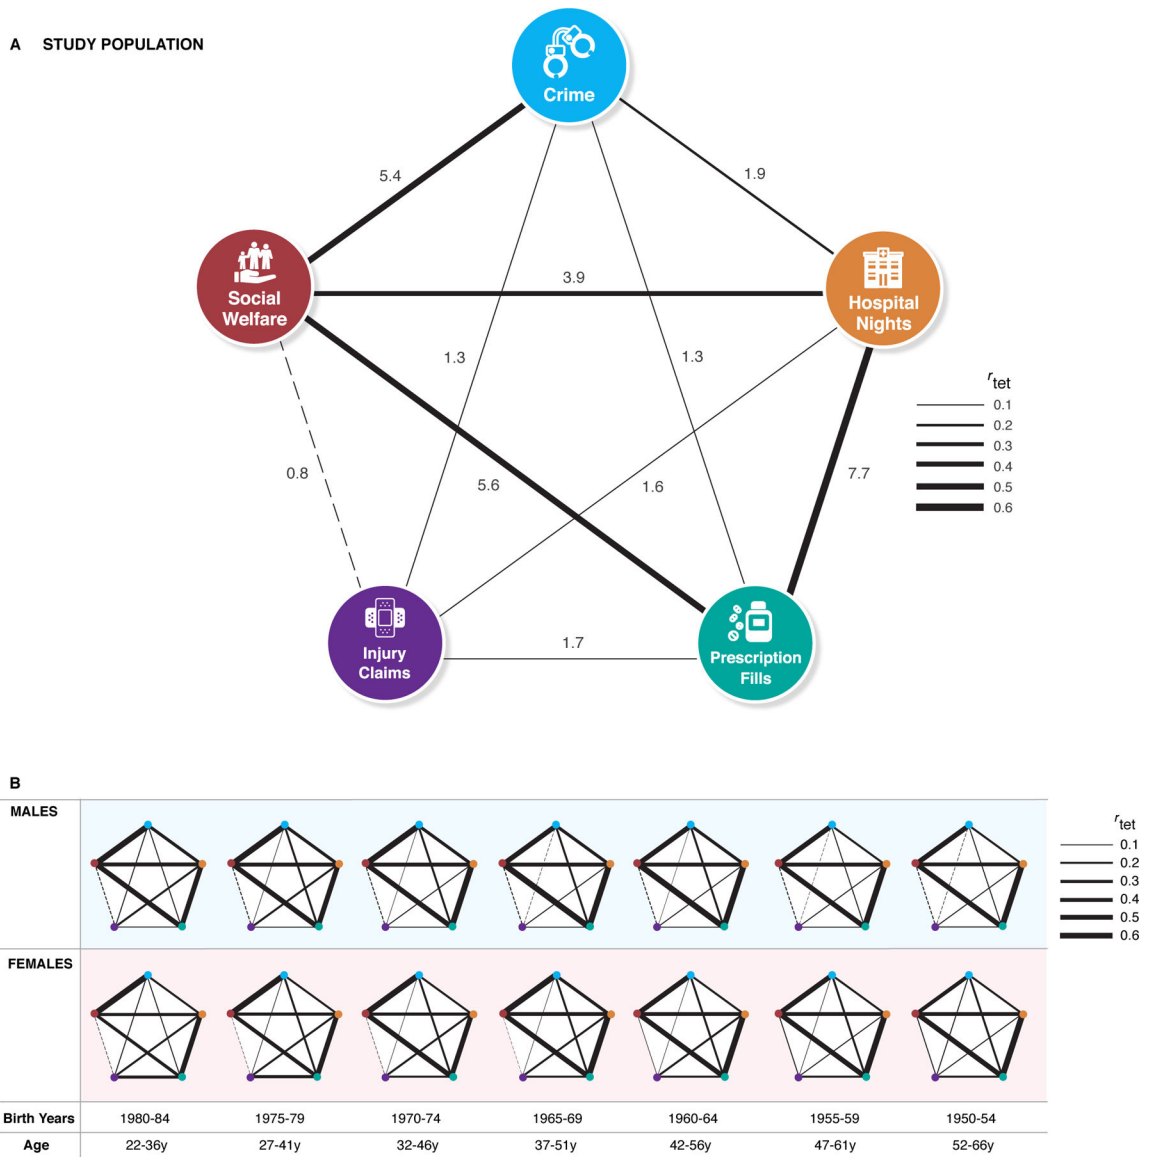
A STUDY POPULATION

Crime

Social Welfare

Hospital Nights

Injury Claims

Prescription Fills

5.4

1.9

3.9

1.3

1.3

0.8

5.6

1.6

7.7

1.7

$r_{tet}$
0.1
0.2
0.3
0.4
0.5
0.6

B

MALES

FEMALES

$r_{tet}$
0.1
0.2
0.3
0.4
0.5
0.6

| Birth Years | 1980-84 | 1975-79 | 1970-74 | 1965-69 | 1960-64 | 1955-59 | 1950-54 |
|---|---|---|---|---|---|---|---|
| Age | 22-36y | 27-41y | 32-46y | 37-51y | 42-56y | 47-61y | 52-66y |